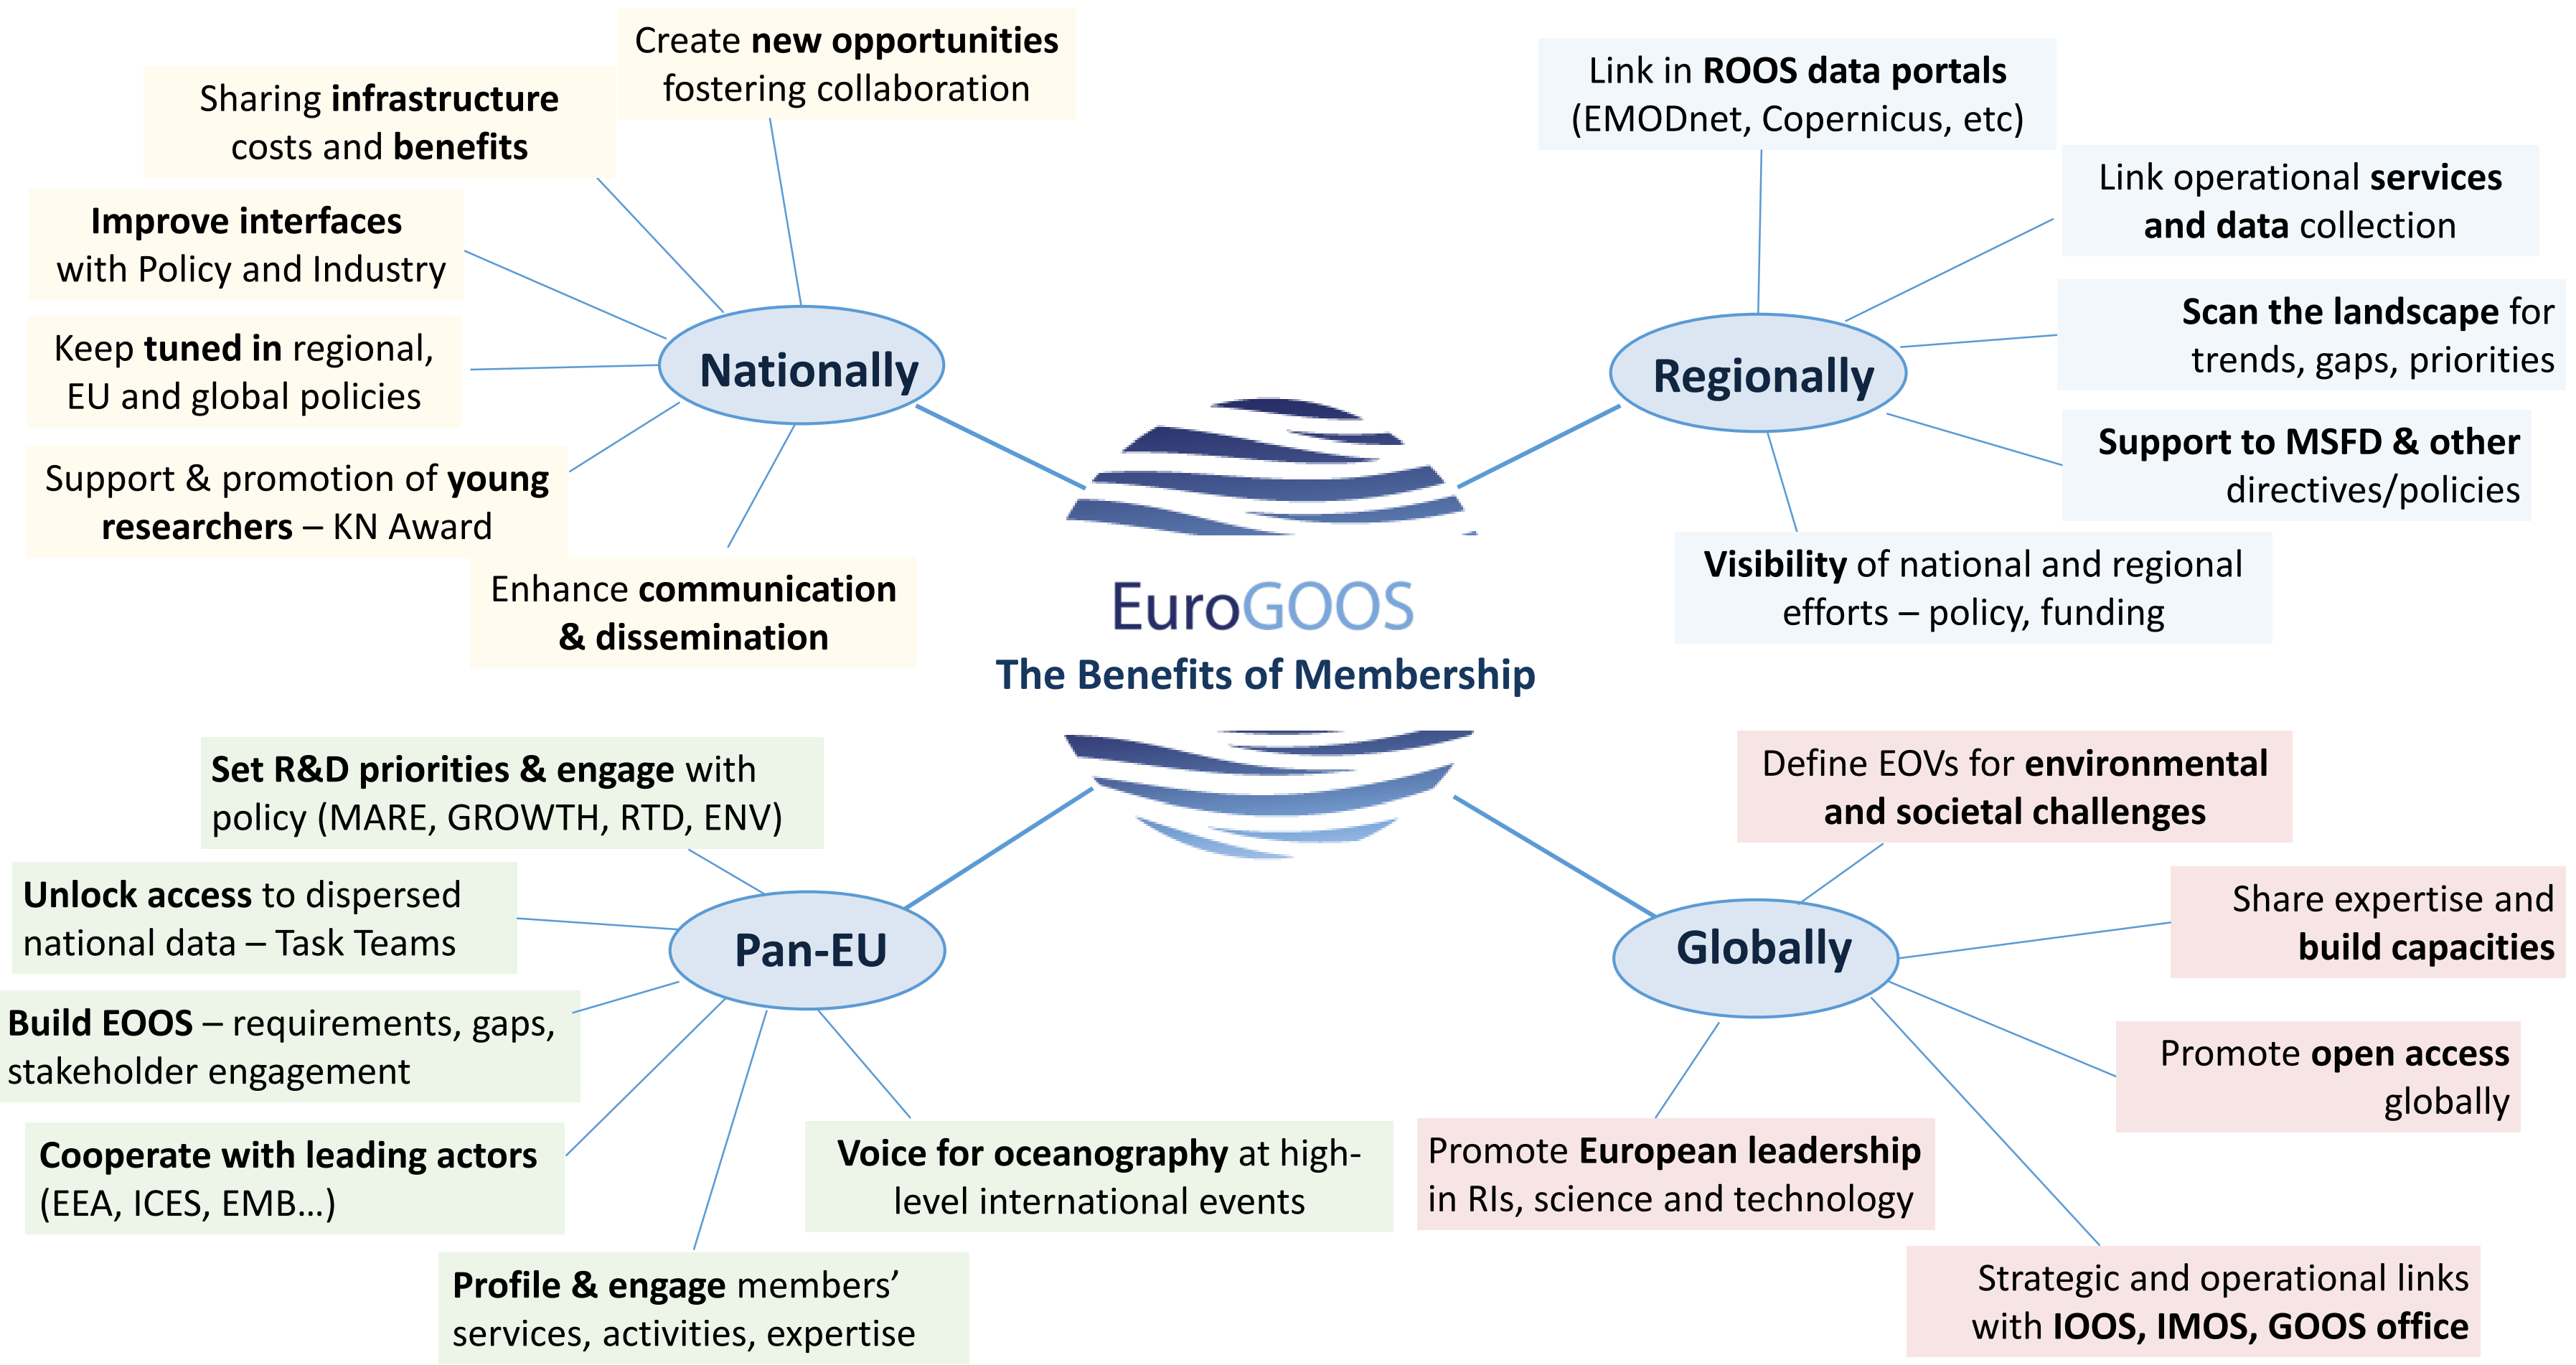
EuroGOOS
The Benefits of Membership

Nationally

Create new opportunities fostering collaboration

Sharing infrastructure costs and benefits

Improve interfaces with Policy and Industry

Keep tuned in regional, EU and global policies

Support & promotion of young researchers – KN Award

Enhance communication & dissemination

Regionally

Link in ROOS data portals (EMODnet, Copernicus, etc)

Link operational services and data collection

Scan the landscape for trends, gaps, priorities

Support to MSFD & other directives/policies

Visibility of national and regional efforts – policy, funding

Pan-EU

Set R&D priorities & engage with policy (MARE, GROWTH, RTD, ENV)

Unlock access to dispersed national data – Task Teams

Build EOOS – requirements, gaps, stakeholder engagement

Cooperate with leading actors (EEA, ICES, EMB…)

Profile & engage members' services, activities, expertise

Voice for oceanography at high-level international events

Globally

Define EOVs for environmental and societal challenges

Share expertise and build capacities

Promote open access globally

Promote European leadership in RIs, science and technology

Strategic and operational links with IOOS, IMOS, GOOS office